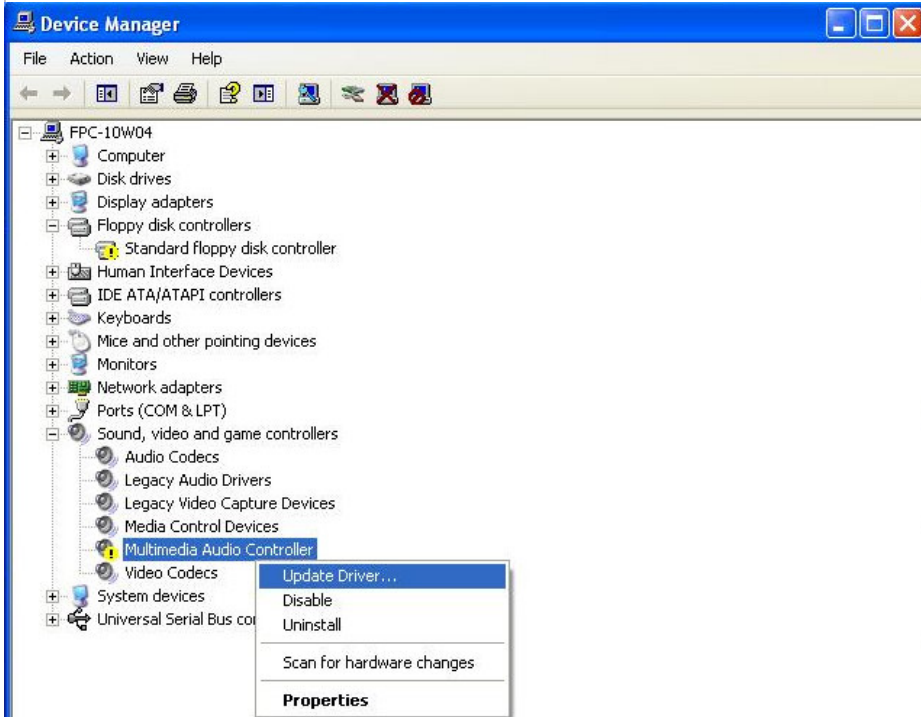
Device Manager

File Action View Help

FPC-10W04
Computer
Disk drives
Display adapters
Floppy disk controllers
Standard floppy disk controller
Human Interface Devices
IDE ATA/ATAPI controllers
Keyboards
Mice and other pointing devices
Monitors
Network adapters
Ports (COM & LPT)
Sound, video and game controllers
Audio Codecs
Legacy Audio Drivers
Legacy Video Capture Devices
Media Control Devices
Multimedia Audio Controller
Video Codecs
System devices
Universal Serial Bus co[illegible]

Update Driver...
Disable
Uninstall
Scan for hardware changes
Properties